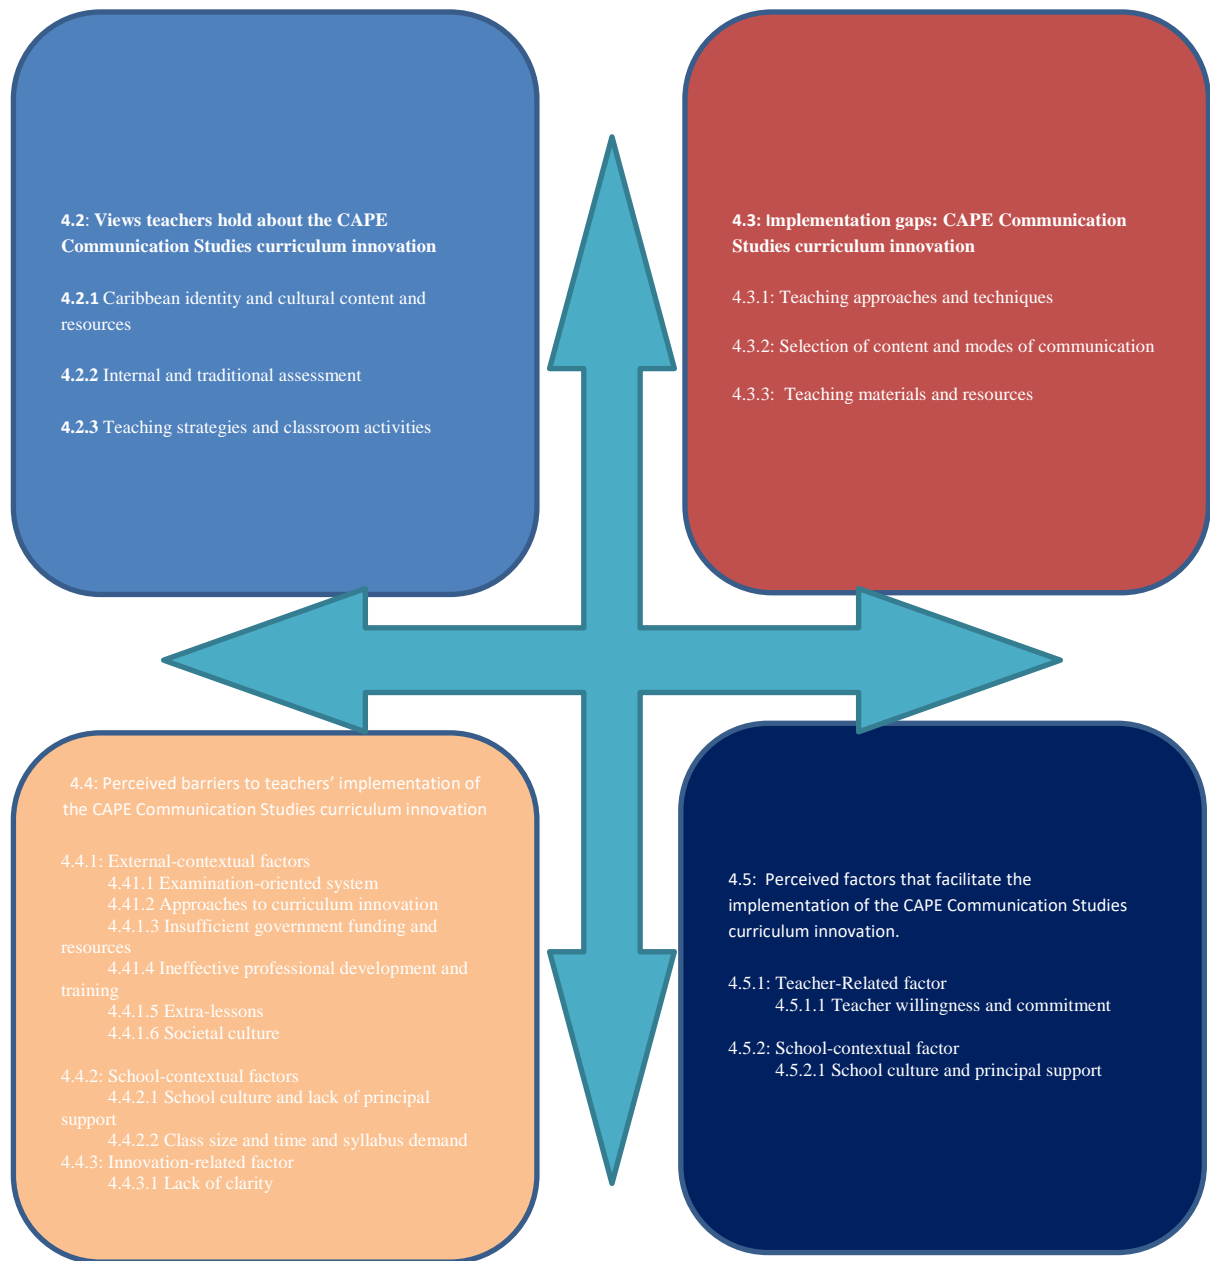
4.2: Views teachers hold about the CAPE Communication Studies curriculum innovation

4.2.1 Caribbean identity and cultural content and resources

4.2.2 Internal and traditional assessment

4.2.3 Teaching strategies and classroom activities

4.3: Implementation gaps: CAPE Communication Studies curriculum innovation

4.3.1: Teaching approaches and techniques

4.3.2: Selection of content and modes of communication

4.3.3: Teaching materials and resources

4.4: Perceived barriers to teachers' implementation of the CAPE Communication Studies curriculum innovation

4.4.1: External-contextual factors
4.41.1 Examination-oriented system
4.41.2 Approaches to curriculum innovation
4.4.1.3 Insufficient government funding and resources
4.41.4 Ineffective professional development and training
4.4.1.5 Extra-lessons
4.4.1.6 Societal culture

4.4.2: School-contextual factors
4.4.2.1 School culture and lack of principal support
4.4.2.2 Class size and time and syllabus demand
4.4.3: Innovation-related factor
4.4.3.1 Lack of clarity

4.5: Perceived factors that facilitate the implementation of the CAPE Communication Studies curriculum innovation.

4.5.1: Teacher-Related factor
4.5.1.1 Teacher willingness and commitment

4.5.2: School-contextual factor
4.5.2.1 School culture and principal support